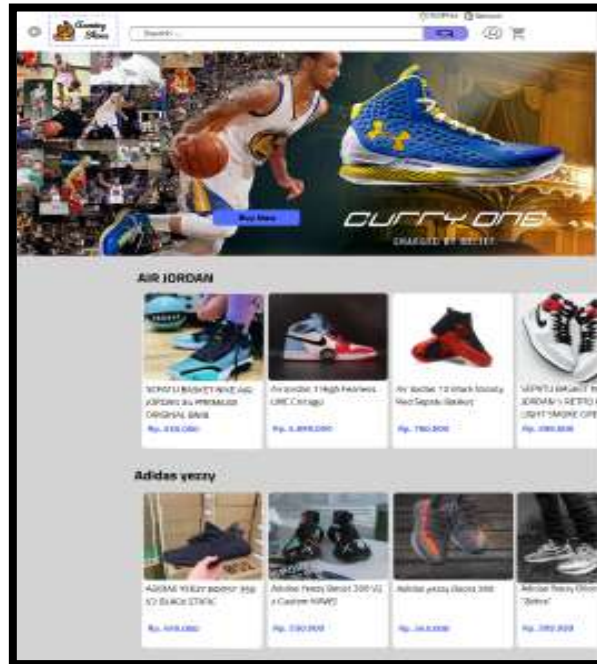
Country Shoes

Search...

Buy Now

CURRY ONE

CHARGED BY BELIEF

AIR JORDAN

SEPATU BASKET NIKE AIR JORDAN 34 PREMIUM ORIGINAL BNIB

Rp. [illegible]

Air Jordan 1 High Fearless UNC Chicago

Rp. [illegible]

Air Jordan 13 Black Gocery Red Sepatu Basket

Rp. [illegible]

SEPATU BASKET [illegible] JORDAN 1 RETRO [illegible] LIGHT SMOKE GRE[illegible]

Rp. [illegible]

Adidas yeezy

ADIDAS YEEZY BOOST 350 V2 BLACK STATIC

Rp. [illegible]

Adidas Yeezy Boost 350 V2 x Custom NAWS

Rp. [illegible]

Adidas yeezy Boost 350

Rp. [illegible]

Adidas Yeezy Boost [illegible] "Beluga"

Rp. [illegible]